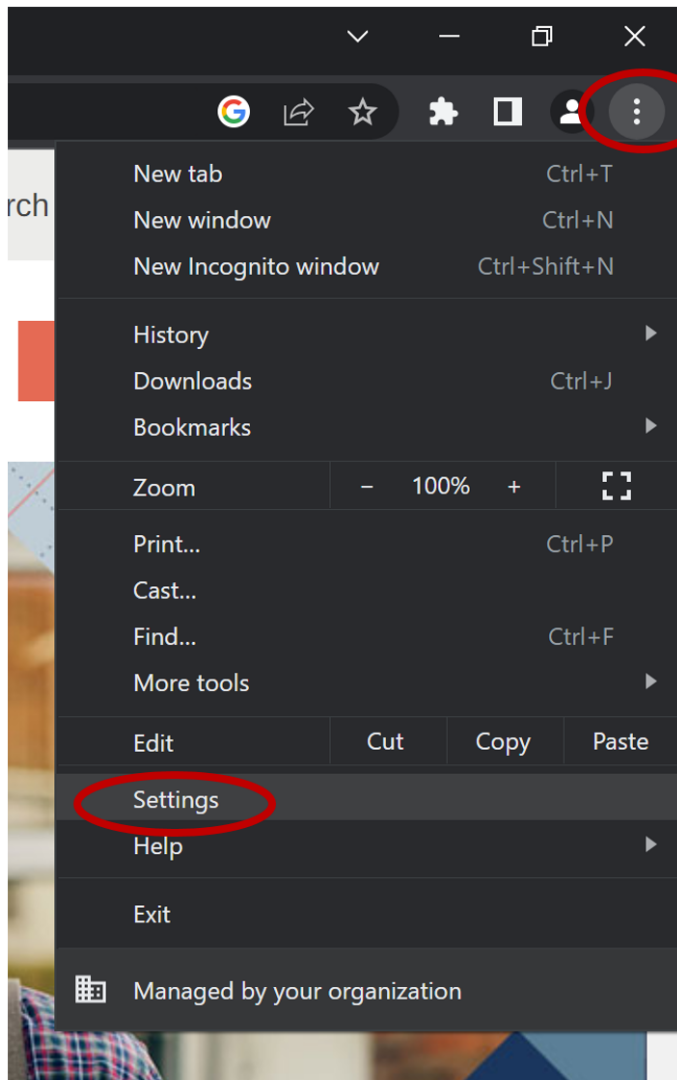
rch

New tab Ctrl+T
New window Ctrl+N
New Incognito window Ctrl+Shift+N

History
Downloads Ctrl+J
Bookmarks

| Zoom | – | 100% | + |
|---|---|---|---|

Print... Ctrl+P
Cast...
Find... Ctrl+F
More tools

| Edit | Cut | Copy | Paste |
|---|---|---|---|

Settings
Help

Exit

Managed by your organization